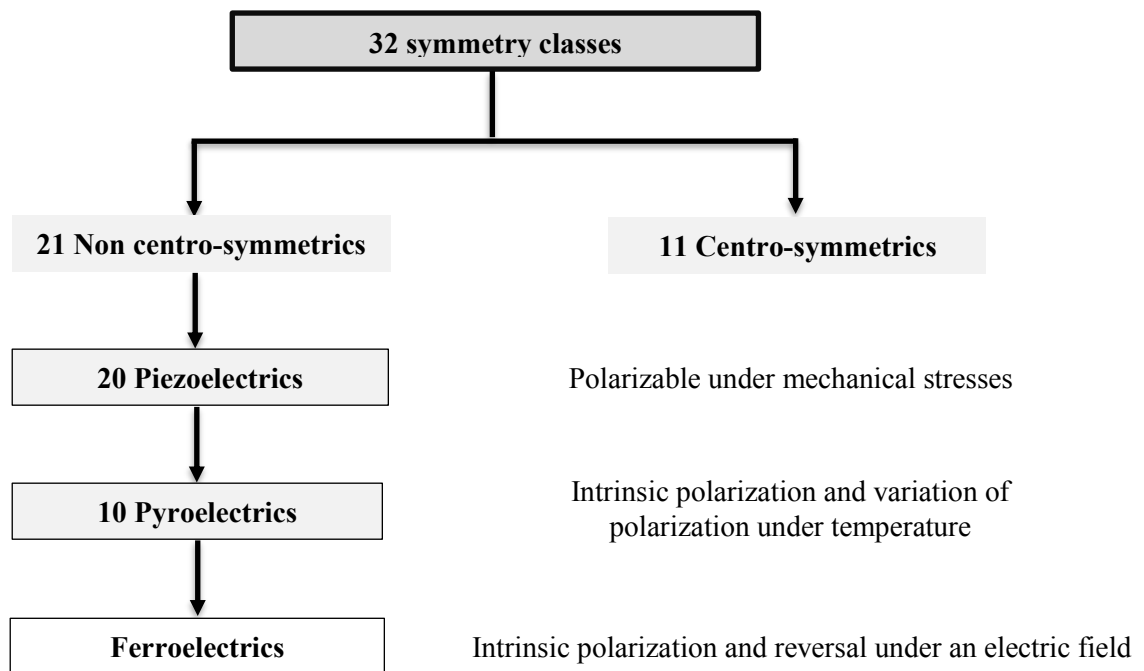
32 symmetry classes

21 Non centro-symmetrics

11 Centro-symmetrics

20 Piezoelectrics

Polarizable under mechanical stresses

10 Pyroelectrics

Intrinsic polarization and variation of polarization under temperature

Ferroelectrics

Intrinsic polarization and reversal under an electric field